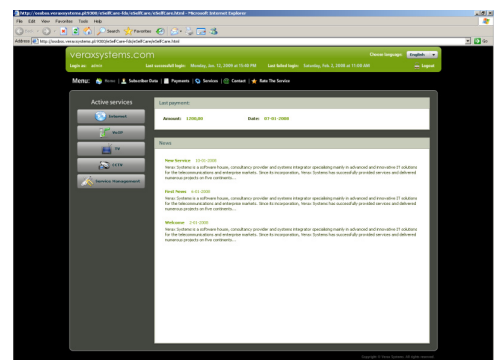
http://voxbox.veraxsystems.pl:9080/selfCare-Fdx/selfCare/selfCare.html - Microsoft Internet Explorer

File Edit View Favorites Tools Help

Back Search Favorites

Address http://voxbox.veraxsystems.pl:9080/selfCare-Fdx/selfCare/selfCare.html Go

veraxsystems.com

Choose language: English

Login as: admin Last successfull login: Monday, Jan 12, 2009 at 15:08 PM Last failed login: Saturday, Feb 2, 2008 at 11:09 AM Logout

Menu: News | Subscriber Data | Payments | Services | Contact | Rate The Service

Active services

Internet

VoIP

TV

IPTV

Service Management

Last payment:

Amount: 1.200,00 Date: 07-01-2008

News

New Service 10-01-2008
Verax Systems is a software house, consultancy provider and systems integrator specializing mainly in advanced and innovative IT solutions for the telecommunications and enterprise markets. Since its incorporation, Verax Systems has successfully provided services and delivered numerous projects on five continents...

First News 6-01-2008
Verax Systems is a software house, consultancy provider and systems integrator specializing mainly in advanced and innovative IT solutions for the telecommunications and enterprise markets. Since its incorporation, Verax Systems has successfully provided services and delivered numerous projects on five continents...

Welcome 2-01-2008
Verax Systems is a software house, consultancy provider and systems integrator specializing mainly in advanced and innovative IT solutions for the telecommunications and enterprise markets. Since its incorporation, Verax Systems has successfully provided services and delivered numerous projects on five continents...

Copyright © Verax Systems. All rights reserved.